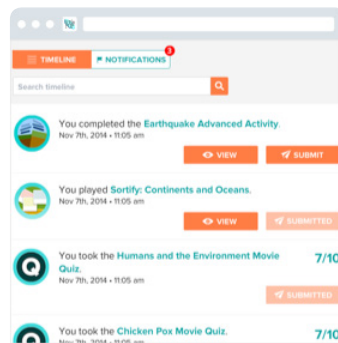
TIMELINE NOTIFICATIONS 3

Search timeline

You completed the Earthquake Advanced Activity.
Nov 7th, 2014 • 11:05 am

VIEW SUBMIT

You played Sortify: Continents and Oceans.
Nov 7th, 2014 • 11:05 am

VIEW SUBMITTED

You took the Humans and the Environment Movie Quiz.
Nov 7th, 2014 • 11:05 am

7/10

SUBMITTED

You took the Chicken Pox Movie Quiz.

7/10